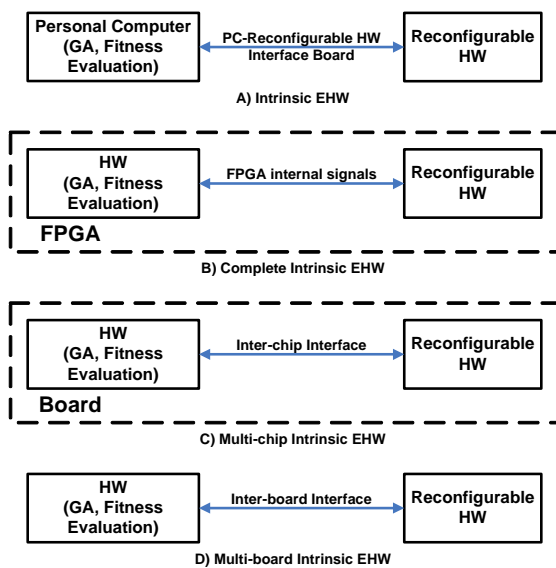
Personal Computer (GA, Fitness Evaluation)

PC-Reconfigurable HW Interface Board

Reconfigurable HW

A) Intrinsic EHW

HW (GA, Fitness Evaluation)

FPGA internal signals

Reconfigurable HW

FPGA

B) Complete Intrinsic EHW

HW (GA, Fitness Evaluation)

Inter-chip Interface

Reconfigurable HW

Board

C) Multi-chip Intrinsic EHW

HW (GA, Fitness Evaluation)

Inter-board Interface

Reconfigurable HW

D) Multi-board Intrinsic EHW